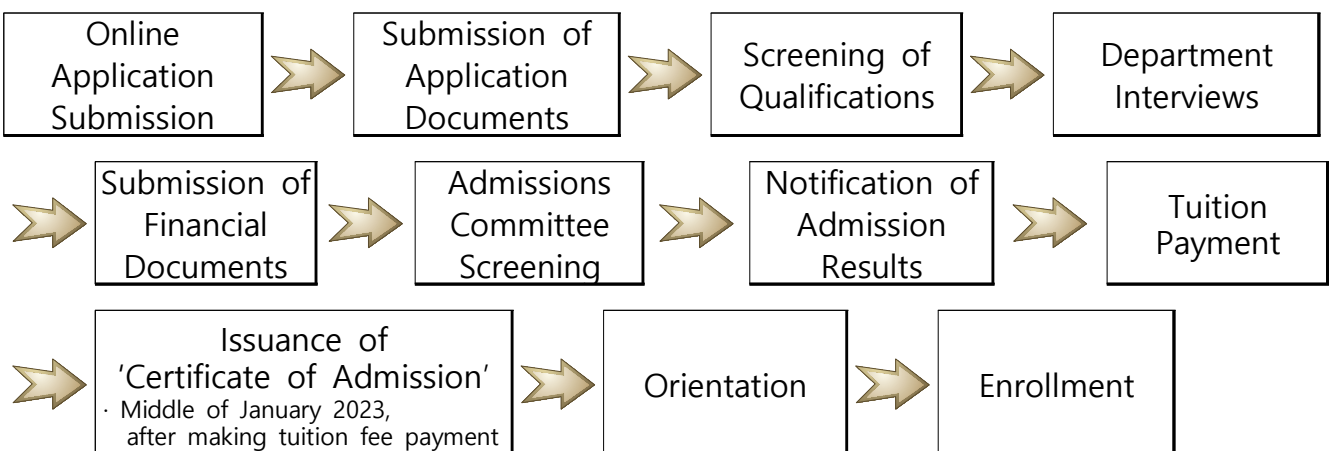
Online Application Submission

Submission of Application Documents

Screening of Qualifications

Department Interviews

Submission of Financial Documents

Admissions Committee Screening

Notification of Admission Results

Tuition Payment

Issuance of 'Certificate of Admission'
· Middle of January 2023, after making tuition fee payment

Orientation

Enrollment